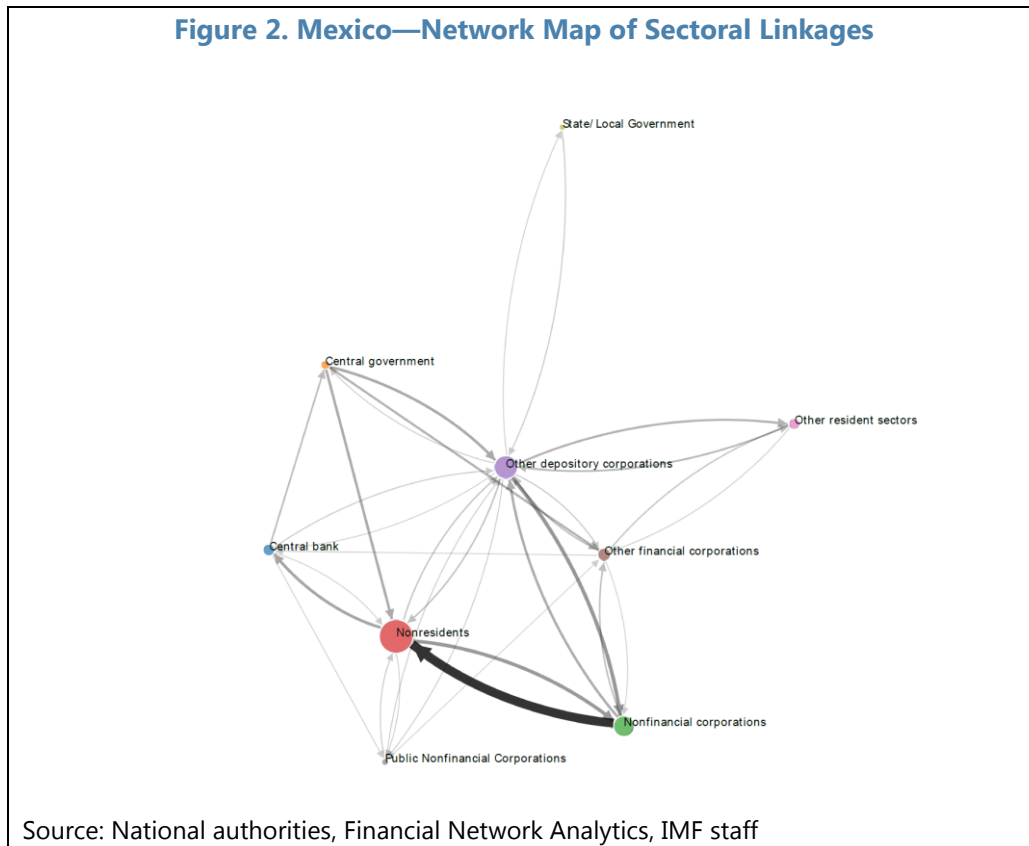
Figure 2. Mexico—Network Map of Sectoral Linkages

State/ Local Government

Central government

Other resident sectors

Other depository corporations

Central bank

Other financial corporations

Nonresidents

Nonfinancial corporations

Public Nonfinancial Corporations

Source: National authorities, Financial Network Analytics, IMF staff